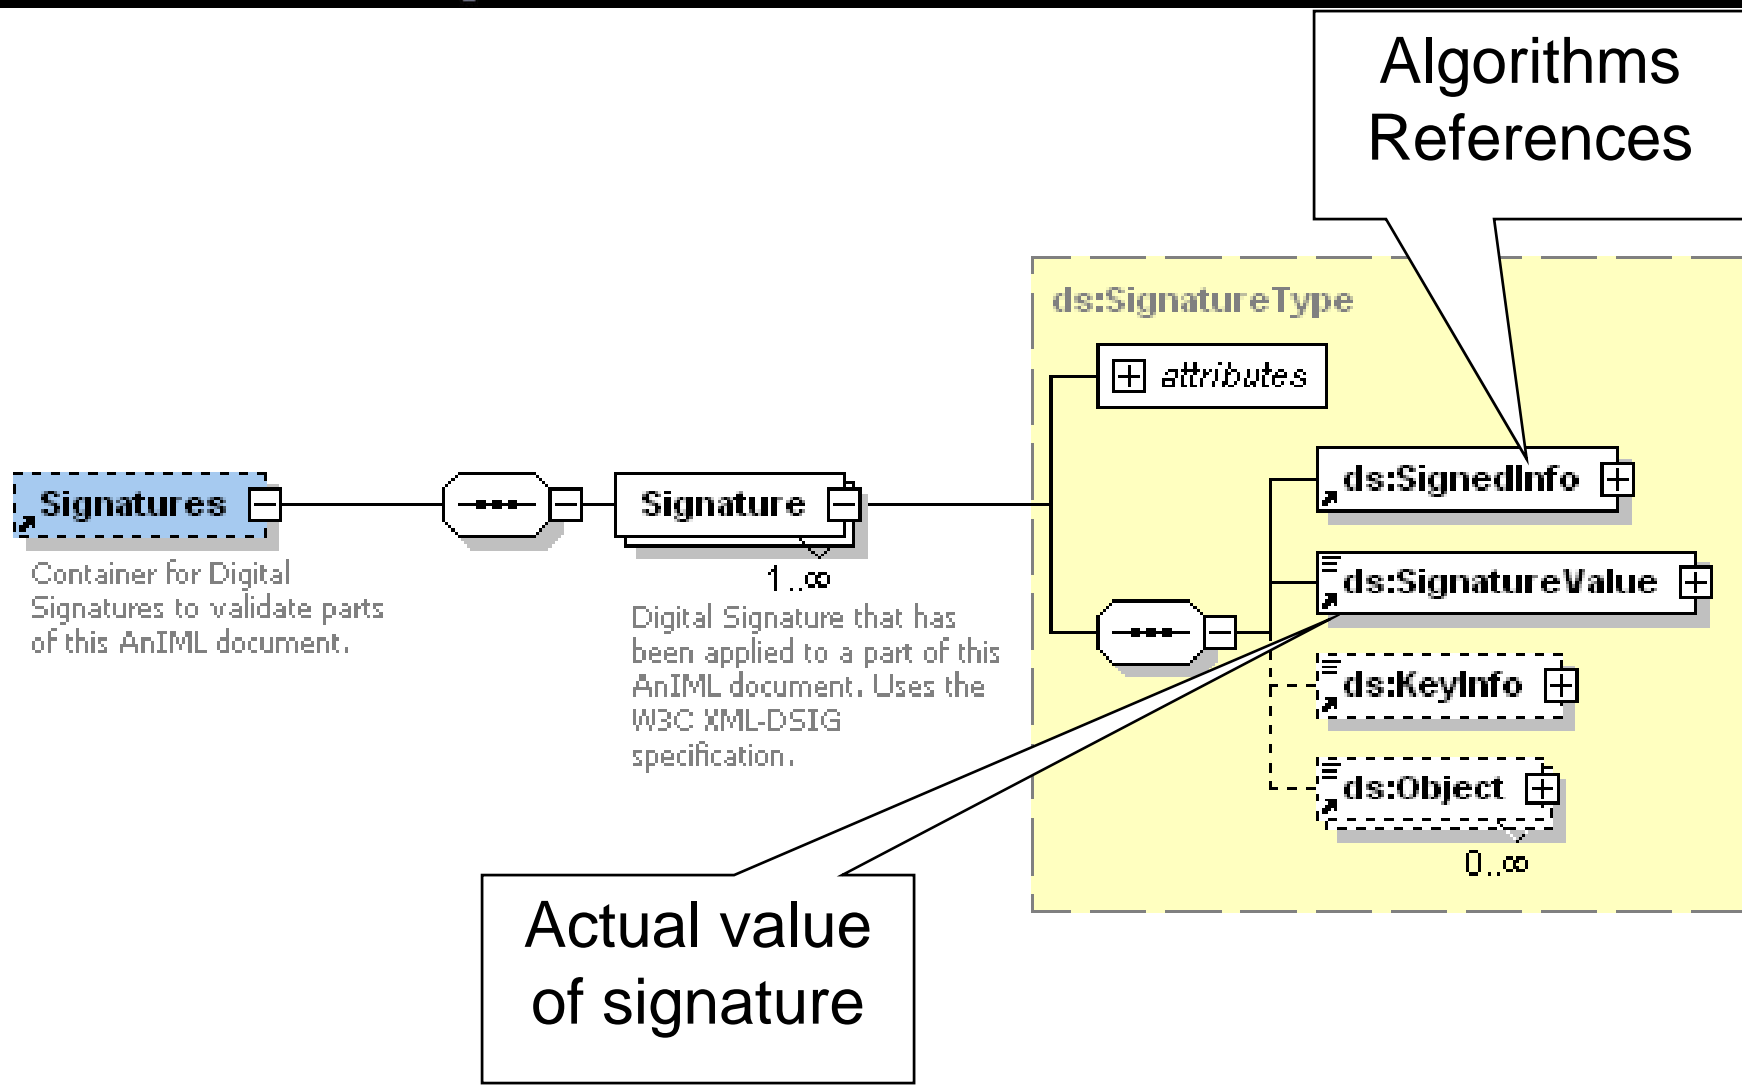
Algorithms
References

ds:SignatureType

attributes

Signatures

Container for Digital Signatures to validate parts of this AnIML document.

Signature

1..∞

Digital Signature that has been applied to a part of this AnIML document. Uses the W3C XML-DSIG specification.

ds:SignedInfo

ds:SignatureValue

ds:KeyInfo

ds:Object

0..∞

Actual value
of signature